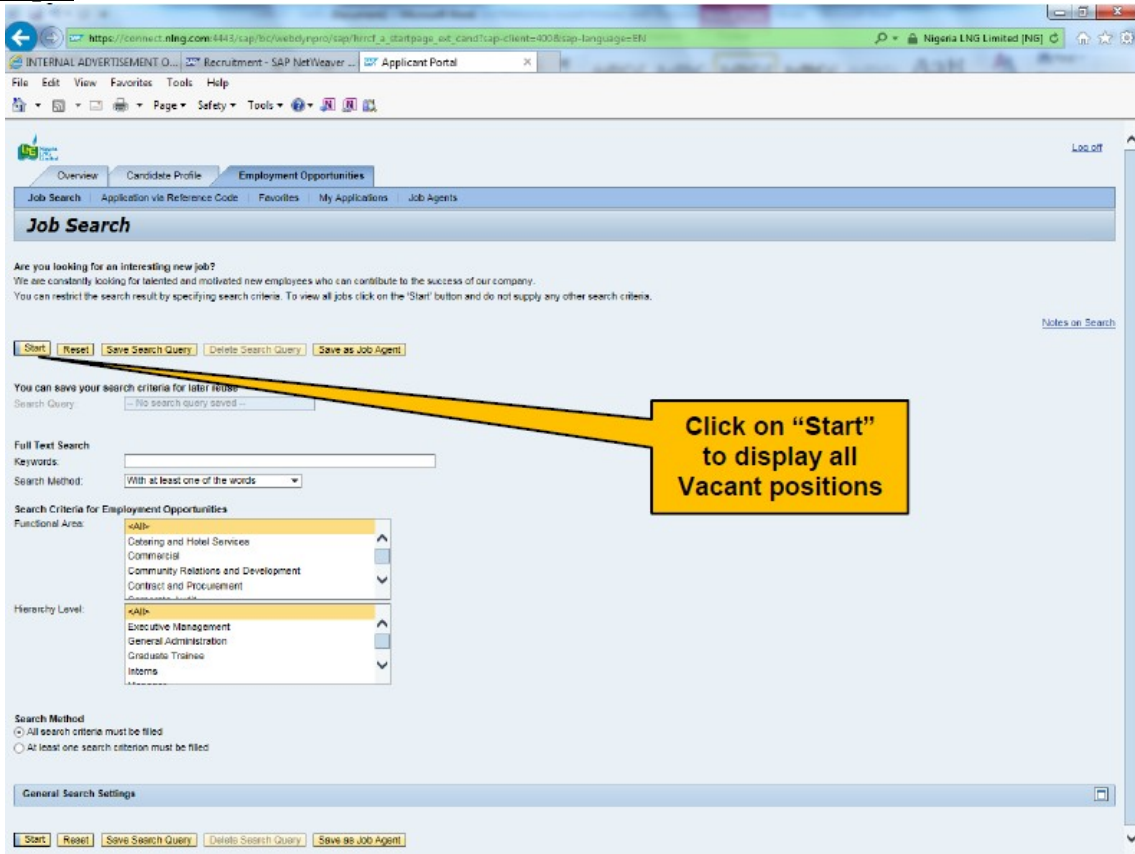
https://connect.nlng.com:4443/sap/bc/webdynpro/sap/hrrcf_a_startpage_ext_cand?sap-client=400&sap-language=EN

Nigeria LNG Limited [NG]

INTERNAL ADVERTISEMENT O... Recruitment - SAP NetWeaver ... Applicant Portal

File Edit View Favorites Tools Help

Page ▾ Safety ▾ Tools ▾

Log off

Overview | Candidate Profile | Employment Opportunities

Job Search | Application via Reference Code | Favorites | My Applications | Job Agents

Job Search

Are you looking for an interesting new job?

We are constantly looking for talented and motivated new employees who can contribute to the success of our company.

You can restrict the search result by specifying search criteria. To view all jobs click on the 'Start' button and do not supply any other search criteria.

Notes on Search

Start | Reset | Save Search Query | Delete Search Query | Save as Job Agent

You can save your search criteria for later reuse

Search Query: -- No search query saved --

Click on "Start" to display all Vacant positions

Full Text Search

Keywords:

Search Method: With at least one of the words

Search Criteria for Employment Opportunities

Functional Area: <All>
Catering and Hotel Services
Commercial
Community Relations and Development
Contract and Procurement

Hierarchy Level: <All>
Executive Management
General Administration
Graduate Trainee
Interns

Search Method

All search criteria must be filled

At least one search criterion must be filled

General Search Settings

Start | Reset | Save Search Query | Delete Search Query | Save as Job Agent